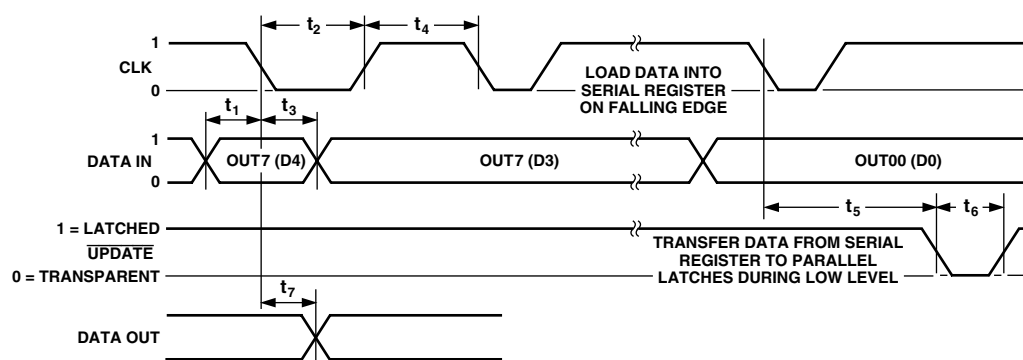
$t_2$ $t_4$

1

CLK

0

LOAD DATA INTO SERIAL REGISTER ON FALLING EDGE

$t_1$ $t_3$

1

DATA IN

0

OUT7 (D4)

OUT7 (D3)

OUT00 (D0)

$t_5$ $t_6$

1 = LATCHED

$\overline{\text{UPDATE}}$

0 = TRANSPARENT

TRANSFER DATA FROM SERIAL REGISTER TO PARALLEL LATCHES DURING LOW LEVEL

$t_7$

DATA OUT